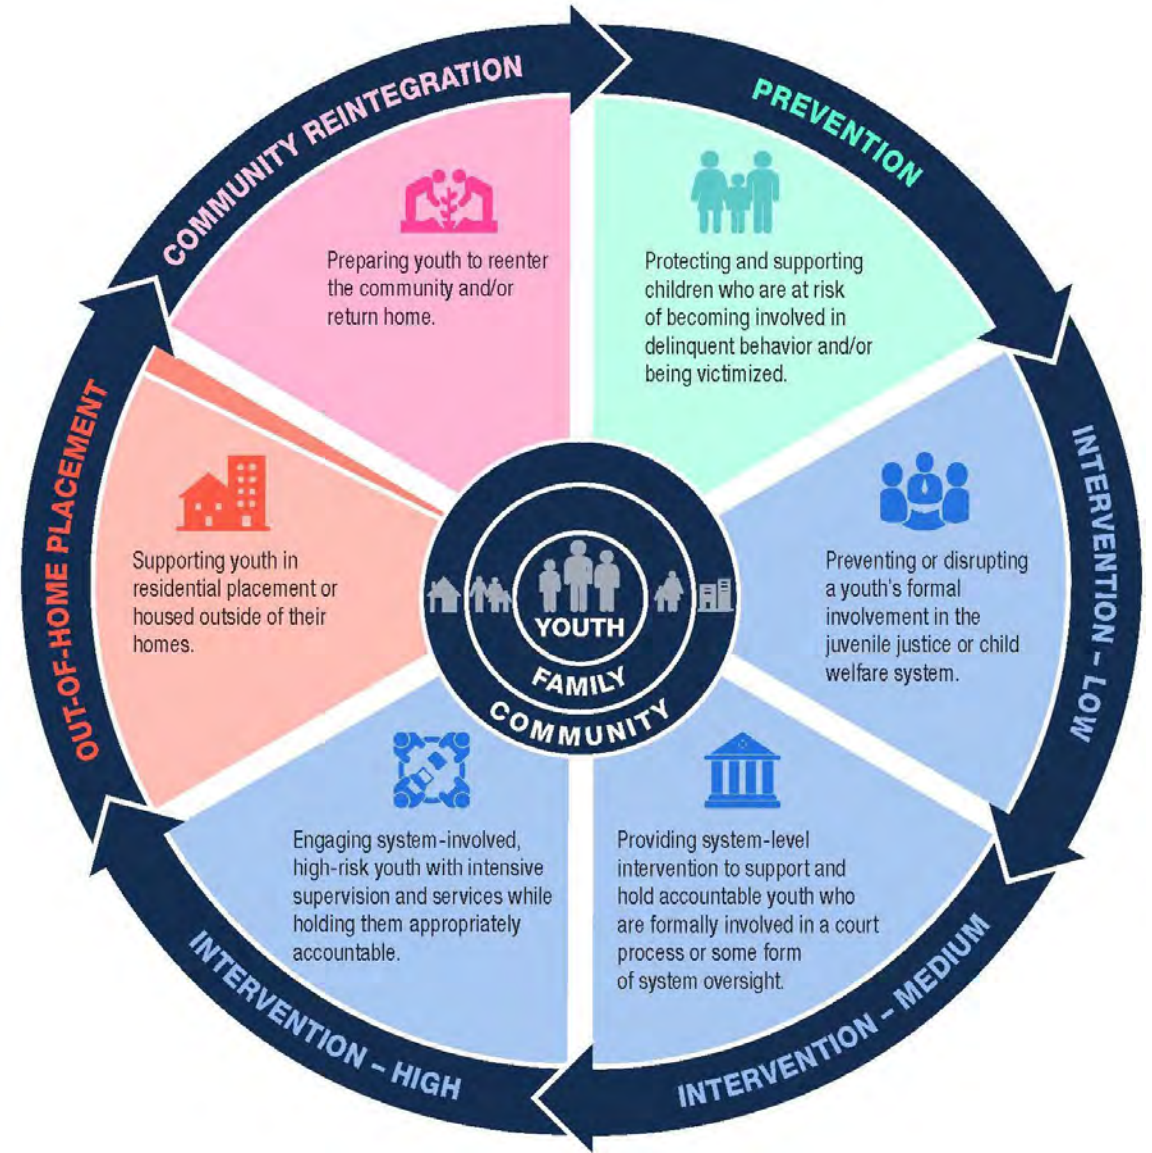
COMMUNITY REINTEGRATION

Preparing youth to reenter the community and/or return home.

PREVENTION

Protecting and supporting children who are at risk of becoming involved in delinquent behavior and/or being victimized.

INTERVENTION – LOW

Preventing or disrupting a youth's formal involvement in the juvenile justice or child welfare system.

INTERVENTION – MEDIUM

Providing system-level intervention to support and hold accountable youth who are formally involved in a court process or some form of system oversight.

INTERVENTION – HIGH

Engaging system-involved, high-risk youth with intensive supervision and services while holding them appropriately accountable.

OUT-OF-HOME PLACEMENT

Supporting youth in residential placement or housed outside of their homes.

YOUTH
FAMILY
COMMUNITY